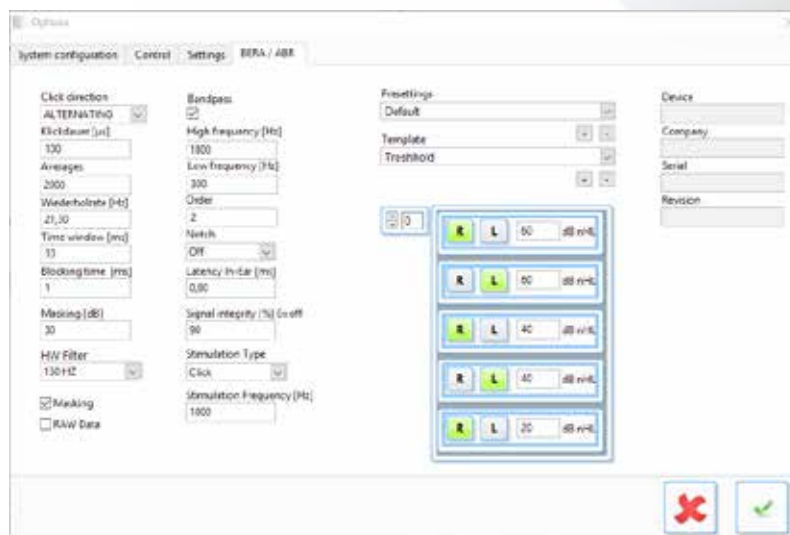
Options

System configuration Control Settings BERA / ABR

Click direction
ALTERNATING
Klickdauer [µs]
100
Averages
2000
Wiederholrate [Hz]
21,30
Time window [ms]
13
Blocking time [ms]
1
Masking [dB]
30
HW Filter
130 HZ
Masking
RAW Data

Bandpass
High frequency [Hz]
1500
Low frequency [Hz]
300
Order
2
Notch
Off
Latency In-Ear [ms]
0,80
Signal integrity [%] 0=off
90
Stimulation Type
Click
Stimulation Frequency [Hz]
1000

Presettings
Default
Template
Treshhold

0

R L 60 dB nHL
R L 60 dB nHL
R L 40 dB nHL
R L 40 dB nHL
R L 20 dB nHL

Device
Company
Serial
Revision